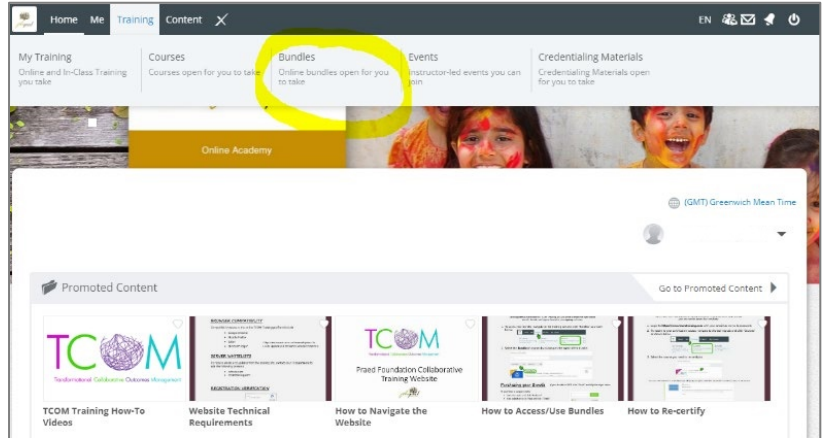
Home Me Training Content

EN

My Training
Online and In-Class Training you take

Courses
Courses open for you to take

Bundles
Online bundles open for you to take

Events
Instructor-led events you can join

Credentialing Materials
Credentialing Materials open for you to take

Online Academy

(GMT) Greenwich Mean Time

Promoted Content

Go to Promoted Content

TCOM
Transformational Collaborative Outcomes Management

TCOM
Praed Foundation Collaborative Training Website

TCOM Training How-To Videos

Website Technical Requirements

How to Navigate the Website

How to Access/Use Bundles

How to Re-certify